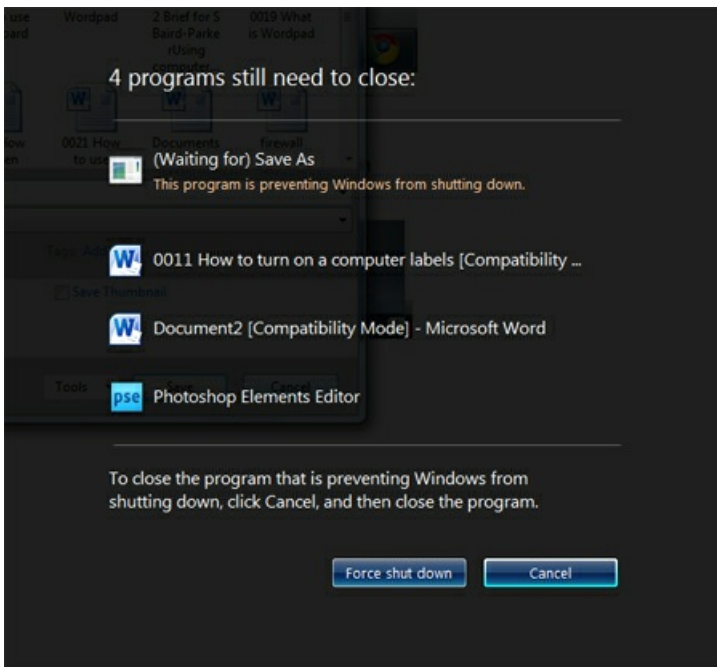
use
pad

Wordpad

2 Brief for S Baird-Parke rUsing computer

0019 What is Wordpad

0021 How to use

Documents

firewall

4 programs still need to close:

(Waiting for) Save As
This program is preventing Windows from shutting down.

0011 How to turn on a computer labels [Compatibility ...

Document2 [Compatibility Mode] - Microsoft Word

pse Photoshop Elements Editor

Tags: Add

Save Thumbnail

Tools

Save

Cancel

To close the program that is preventing Windows from shutting down, click Cancel, and then close the program.

Force shut down

Cancel